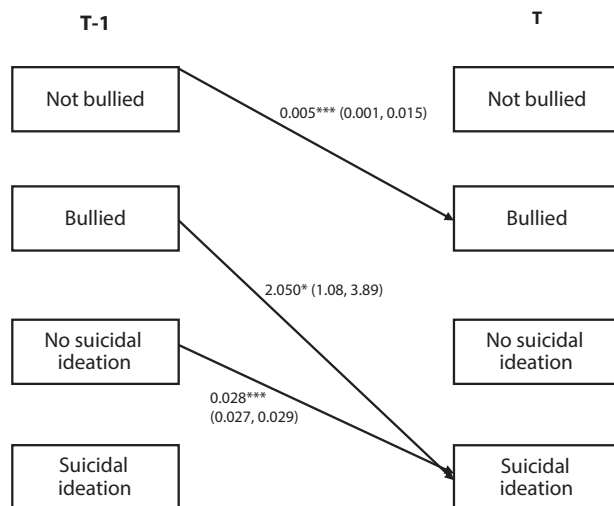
T-1

T

Not bullied

0.005*** (0.001, 0.015)

Not bullied

Bullied

Bullied

2.050* (1.08, 3.89)

No suicidal ideation

No suicidal ideation

0.028*** (0.027, 0.029)

Suicidal ideation

Suicidal ideation